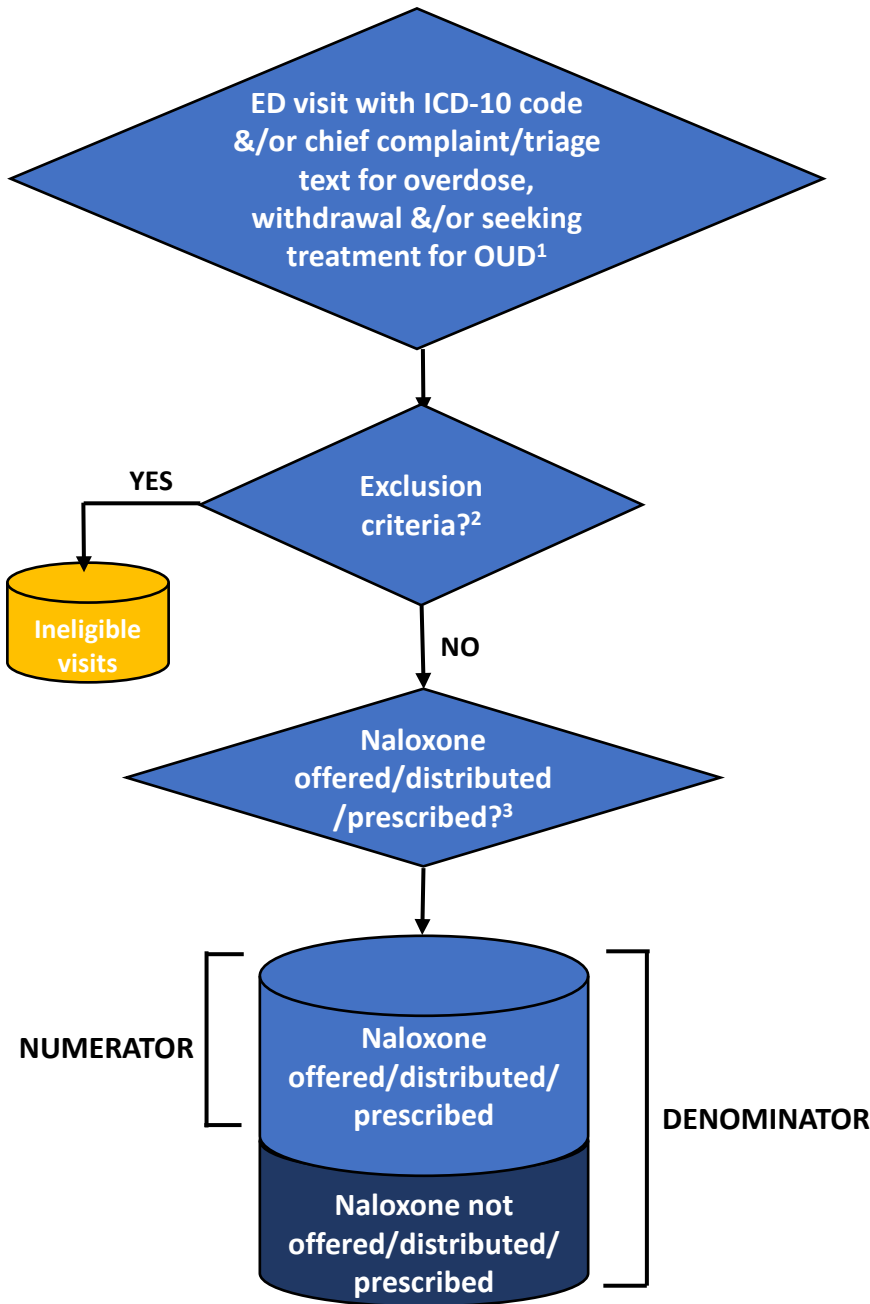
ED visit with ICD-10 code &/or chief complaint/triage text for overdose, withdrawal &/or seeking treatment for OUD$^1$

YES

Exclusion criteria?$^2$

Ineligible visits

NO

Naloxone offered/distributed /prescribed?$^3$

NUMERATOR

Naloxone offered/distributed/ prescribed

DENOMINATOR

Naloxone not offered/distributed/ prescribed